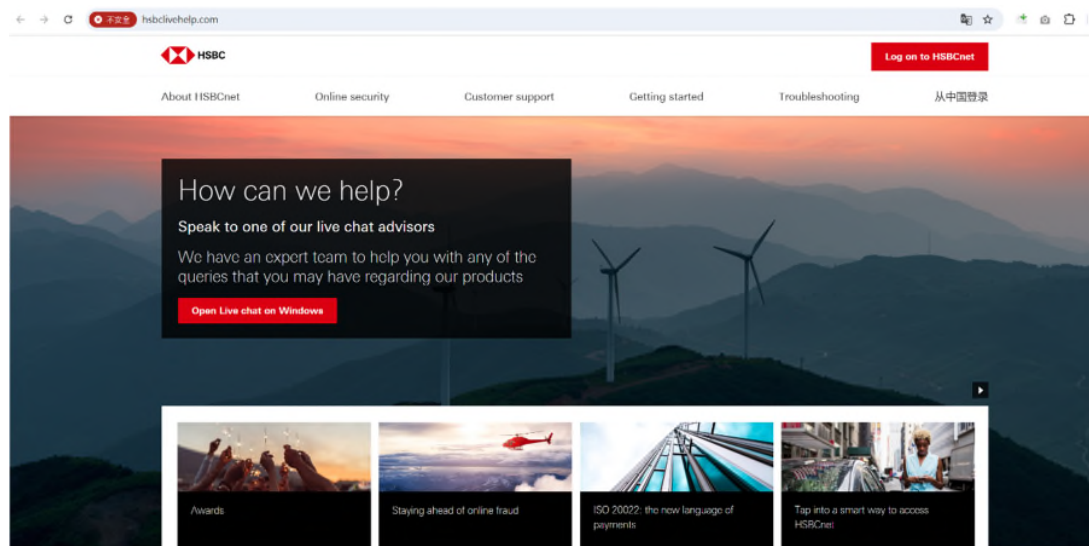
不安全 hsbclivehelp.com

HSBC

Log on to HSBCnet

About HSBCnet
Online security
Customer support
Getting started
Troubleshooting
从中国登录

How can we help?

Speak to one of our live chat advisors

We have an expert team to help you with any of the queries that you may have regarding our products

Open Live chat on Windows

Awards

Staying ahead of online fraud

ISO 20022: the new language of payments

Tap into a smart way to access HSBCnet